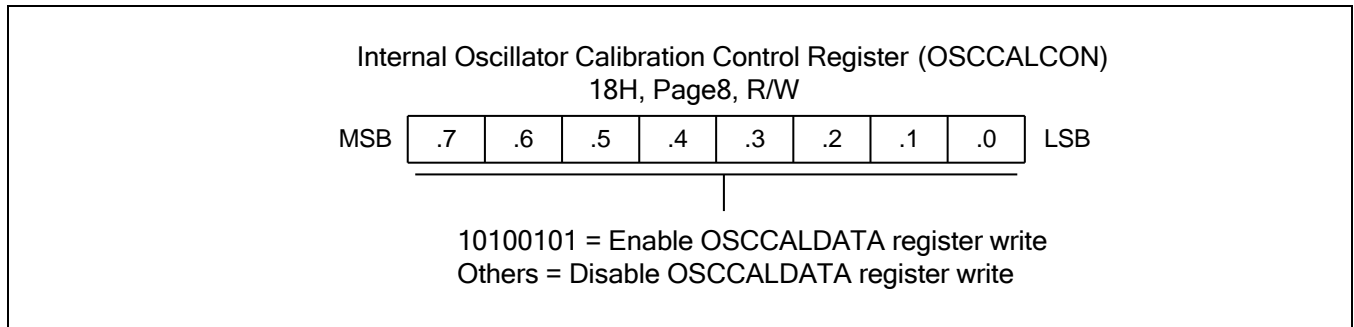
Internal Oscillator Calibration Control Register (OSCCALCON)
18H, Page8, R/W

| MSB | .7 | .6 | .5 | .4 | .3 | .2 | .1 | .0 | LSB |
|---|---|---|---|---|---|---|---|---|---|

10100101 = Enable OSCCALDATA register write
Others = Disable OSCCALDATA register write